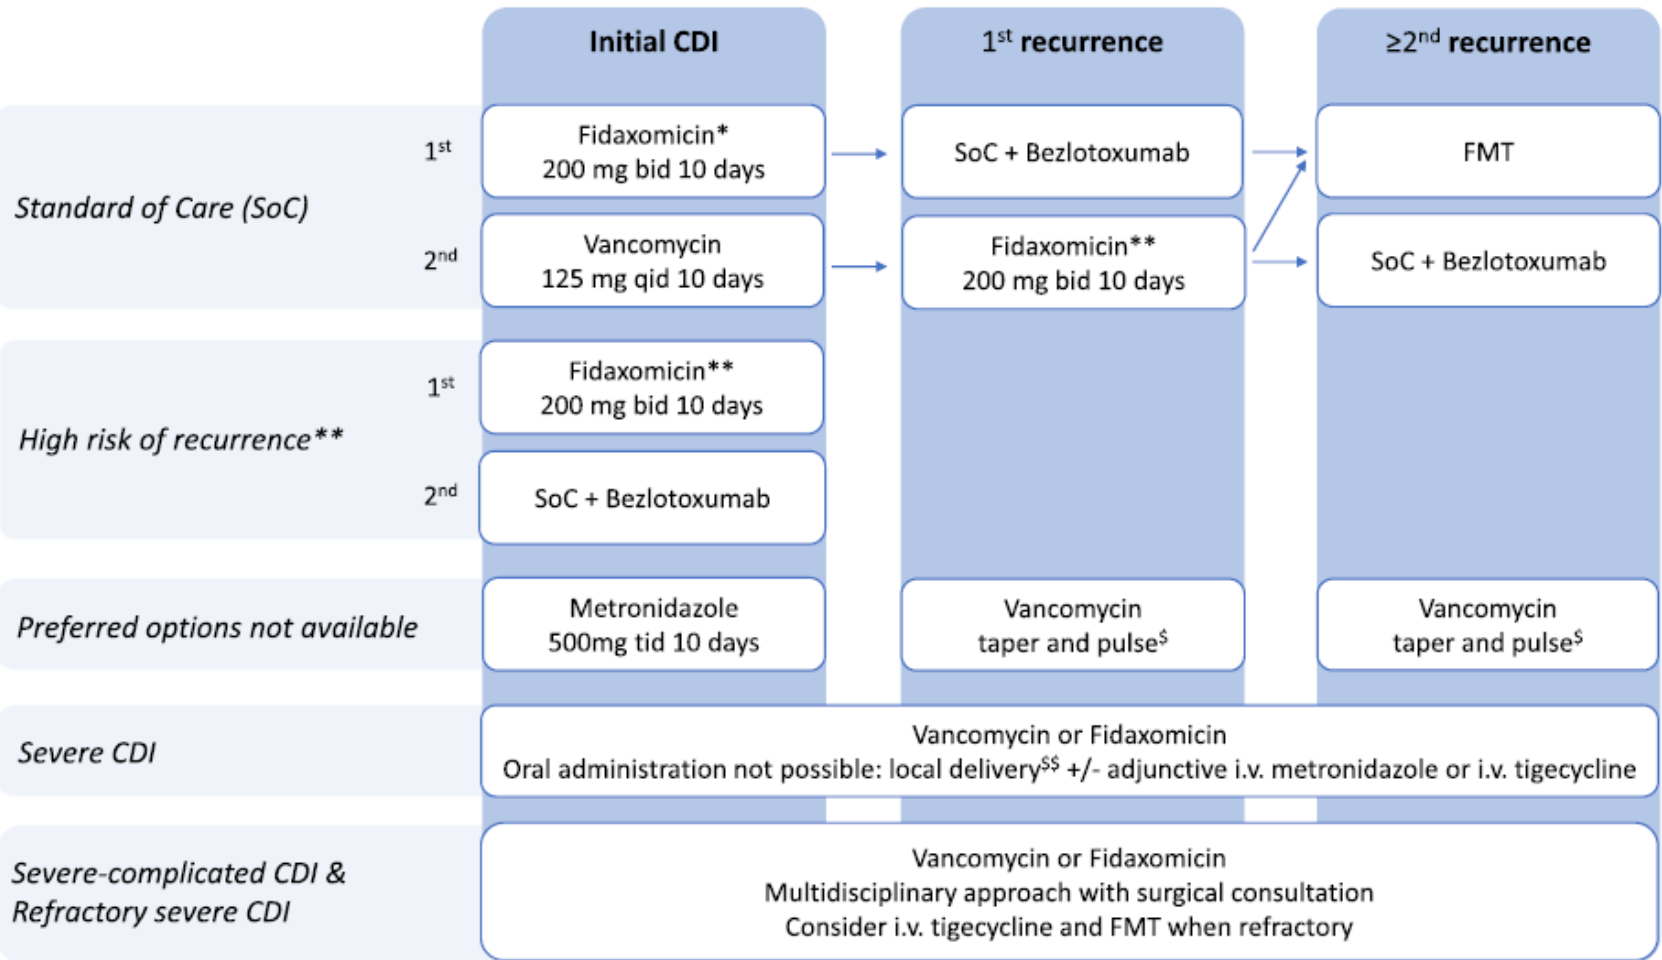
| | | Initial CDI | 1$^{st}$ recurrence | ≥2$^{nd}$ recurrence |
|---|---|---|---|---|
| Standard of Care (SoC) | 1$^{st}$ | Fidaxomicin* 200 mg bid 10 days | SoC + Bezlotoxumab | FMT |
| | 2$^{nd}$ | Vancomycin 125 mg qid 10 days | Fidaxomicin** 200 mg bid 10 days | SoC + Bezlotoxumab |
| High risk of recurrence** | 1$^{st}$ | Fidaxomicin** 200 mg bid 10 days | | |
| | 2$^{nd}$ | SoC + Bezlotoxumab | | |
| Preferred options not available | | Metronidazole 500mg tid 10 days | Vancomycin taper and pulse$^{\$}$ | Vancomycin taper and pulse$^{\$}$ |
| Severe CDI | | Vancomycin or Fidaxomicin<br>Oral administration not possible: local delivery$^{\$\$}$ +/- adjunctive i.v. metronidazole or i.v. tigecycline | | |
| Severe-complicated CDI & Refractory severe CDI | | Vancomycin or Fidaxomicin<br>Multidisciplinary approach with surgical consultation<br>Consider i.v. tigecycline and FMT when refractory | | |